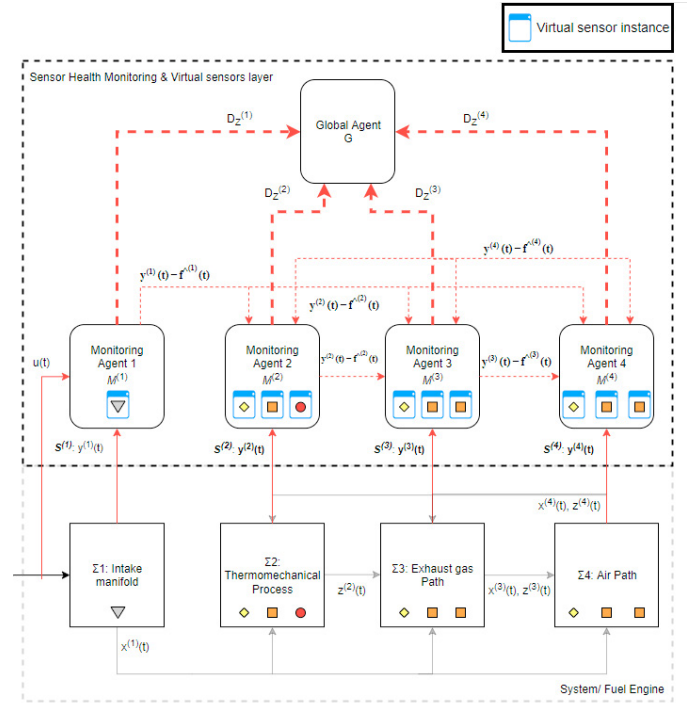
Virtual sensor instance

Sensor Health Monitoring & Virtual sensors layer

Global Agent
G

$D_Z^{(1)}$

$D_Z^{(4)}$

$D_Z^{(2)}$

$D_Z^{(3)}$

$y^{(4)}(t) - f^{\wedge(4)}(t)$

$y^{(1)}(t) - f^{\wedge(1)}(t)$

$y^{(2)}(t) - f^{\wedge(2)}(t)$

u(t)

Monitoring Agent 1
$M^{(1)}$

Monitoring Agent 2
$M^{(2)}$

$y^{(2)}(t) - f^{\wedge(2)}(t)$

Monitoring Agent 3
$M^{(3)}$

$y^{(3)}(t) - f^{\wedge(3)}(t)$

Monitoring Agent 4
$M^{(4)}$

$S^{(1)}$: $y^{(1)}(t)$

$S^{(2)}$: $y^{(2)}(t)$

$S^{(3)}$: $y^{(3)}(t)$

$S^{(4)}$: $y^{(4)}(t)$

$x^{(4)}(t)$, $z^{(4)}(t)$

Σ1: Intake manifold

Σ2: Thermomechanical Process

$z^{(2)}(t)$

Σ3: Exhaust gas Path

$x^{(3)}(t)$, $z^{(3)}(t)$

Σ4: Air Path

$x^{(1)}(t)$

System/ Fuel Engine